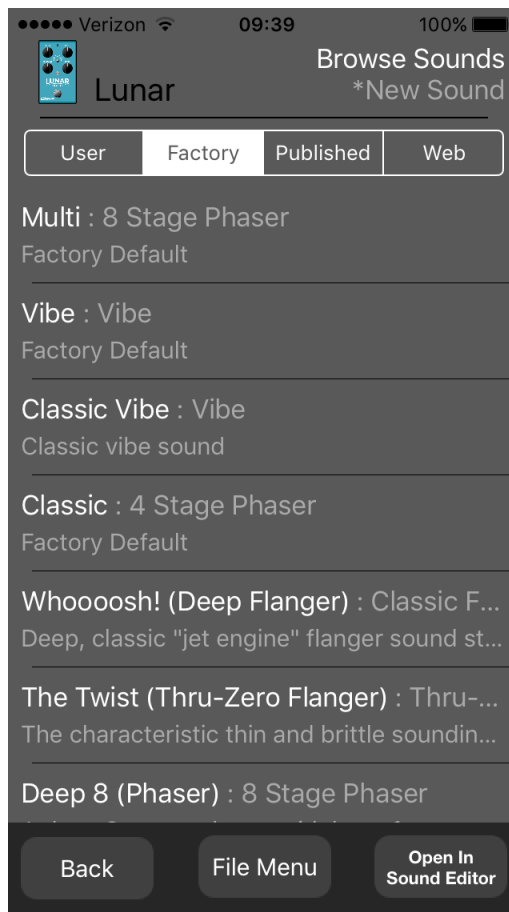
●●●●● Verizon 09:39 100%

LUNAR

Lunar

Browse Sounds
*New Sound

User | Factory | Published | Web

Multi : 8 Stage Phaser
Factory Default

Vibe : Vibe
Factory Default

Classic Vibe : Vibe
Classic vibe sound

Classic : 4 Stage Phaser
Factory Default

Whoooosh! (Deep Flanger) : Classic F...
Deep, classic "jet engine" flanger sound st...

The Twist (Thru-Zero Flanger) : Thru-...
The characteristic thin and brittle soundin...

Deep 8 (Phaser) : 8 Stage Phaser
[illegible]

Back

File Menu

Open In Sound Editor